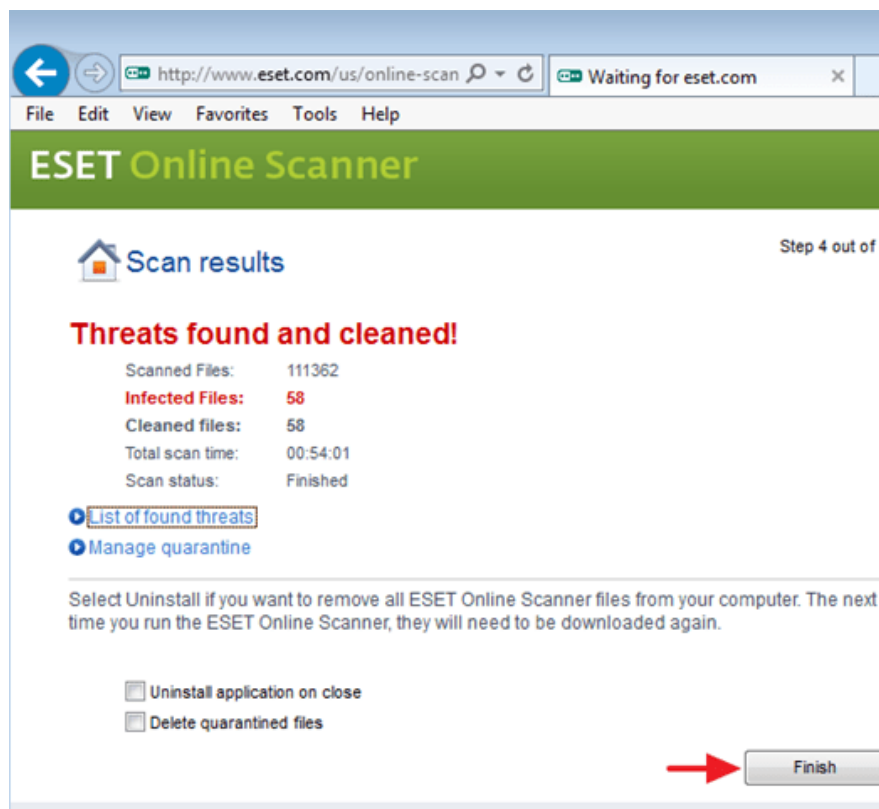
http://www.eset.com/us/online-scan

Waiting for eset.com

File Edit View Favorites Tools Help

ESET Online Scanner

Scan results

Step 4 out of

Threats found and cleaned!

| | |
|---|---|
| Scanned Files: | 111362 |
| Infected Files: | 58 |
| Cleaned files: | 58 |
| Total scan time: | 00:54:01 |
| Scan status: | Finished |

List of found threats

Manage quarantine

Select Uninstall if you want to remove all ESET Online Scanner files from your computer. The next time you run the ESET Online Scanner, they will need to be downloaded again.

Uninstall application on close

Delete quarantined files

Finish